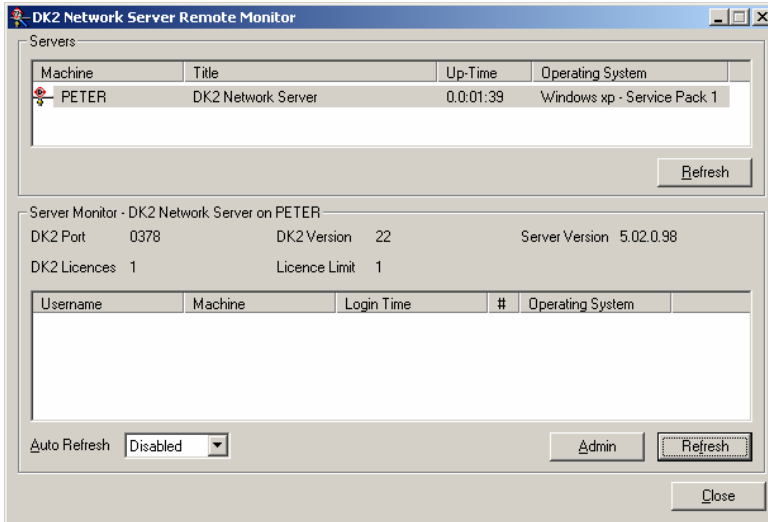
DK2 Network Server Remote Monitor

Servers

| Machine | Title | Up-Time | Operating System |
|---|---|---|---|
| PETER | DK2 Network Server | 0.0:01:39 | Windows xp - Service Pack 1 |

Refresh

Server Monitor - DK2 Network Server on PETER

DK2 Port 0378 DK2 Version 22 Server Version 5.02.0.98

DK2 Licences 1 Licence Limit 1

| Username | Machine | Login Time | # | Operating System |
|---|---|---|---|---|

Auto Refresh Disabled

Admin Refresh

Close